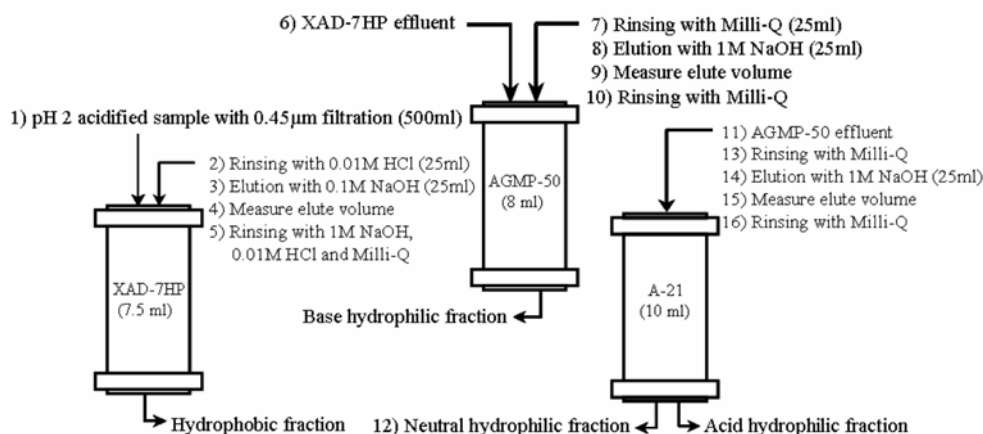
6) XAD-7HP effluent

7) Rinsing with Milli-Q (25ml)
8) Elution with 1M NaOH (25ml)
9) Measure elute volume
10) Rinsing with Milli-Q

1) pH 2 acidified sample with 0.45μm filtration (500ml)

2) Rinsing with 0.01M HCl (25ml)
3) Elution with 0.1M NaOH (25ml)
4) Measure elute volume
5) Rinsing with 1M NaOH, 0.01M HCl and Milli-Q

AGMP-50
(8 ml)

11) AGMP-50 effluent
13) Rinsing with Milli-Q
14) Elution with 1M NaOH (25ml)
15) Measure elute volume
16) Rinsing with Milli-Q

XAD-7HP
(7.5 ml)

Base hydrophilic fraction

A-21
(10 ml)

Hydrophobic fraction

12) Neutral hydrophilic fraction

Acid hydrophilic fraction